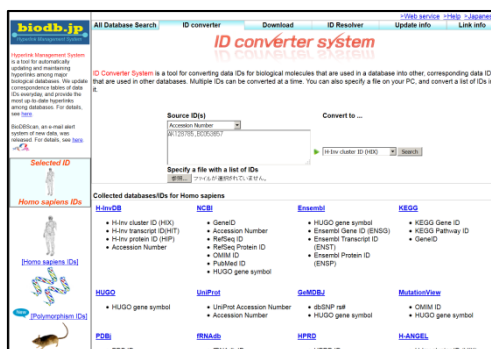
biodb.jp
Hyperlink Management System

>Web service >Help >Japanese

All Database Search | ID converter | Download | ID Resolver | Update info | Link info

Hyperlink Management System is a tool for automatically updating and maintaining hyperlinks among major biological databases. We update correspondence tables of data IDs everyday, and provide the most up-to-date hyperlinks among databases. For details, see here.

BioDBScan, an e-mail alert system of new data, was released. For details, see here.

Selected ID

Homo sapiens IDs

[Homo sapiens IDs]

[Polymorphism IDs]

New

ID converter system

ID Converter System is a tool for converting data IDs for biological molecules that are used in a database into other, corresponding data IDs that are used in other databases. Multiple IDs can be converted at a time. You can also specify a file on your PC, and convert a list of IDs in it.

Source ID(s)

Accession Number

AK128765, BC052857

Convert to ...

H-Inv cluster ID (HIX)

Search

Specify a file with a list of IDs

参照... ファイルが選択されていません。

Collected databases/IDs for Homo sapiens

| H-InvDB | NCBI | Ensembl | KEGG |
|---|---|---|---|
| • H-Inv cluster ID (HIX)<br>• H-Inv transcript ID(HIT)<br>• H-Inv protein ID (HIP)<br>• Accession Number | • GeneID<br>• Accession Number<br>• RefSeq ID<br>• RefSeq Protein ID<br>• OMIM ID<br>• PubMed ID<br>• HUGO gene symbol | • HUGO gene symbol<br>• Ensembl Gene ID (ENSG)<br>• Ensembl Transcript ID (ENST)<br>• Ensembl Protein ID (ENSP) | • KEGG Gene ID<br>• KEGG Pathway ID<br>• GeneID |
| HUGO | UniProt | GeMDBJ | MutationView |
| • HUGO gene symbol | • UniProt Accession Number<br>• Accession Number | • dbSNP rs#<br>• HUGO gene symbol | • OMIM ID<br>• HUGO gene symbol |
| PDBj | fRNAdb | HPRD | H-ANGEL |